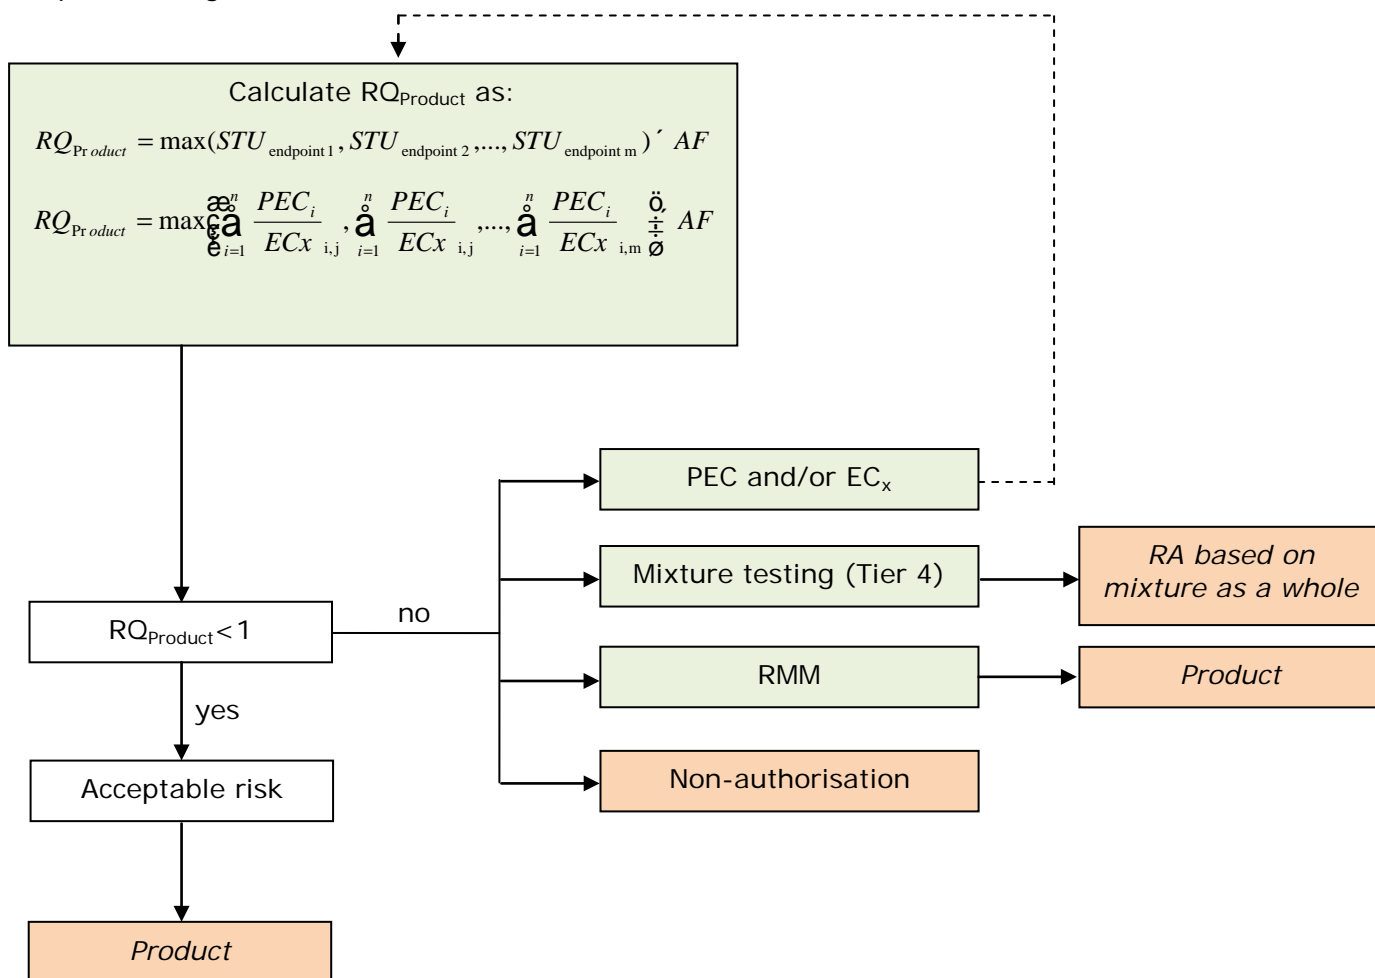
Calculate $RQ_{Product}$ as:

$RQ_{Product} = \max(STU_{endpoint\,1}, STU_{endpoint\,2}, ..., STU_{endpoint\,m}) \times AF$

$RQ_{Product} = \max\left(\sum_{i=1}^{n} \frac{PEC_i}{ECx}_{i,j}, \sum_{i=1}^{n} \frac{PEC_i}{ECx}_{i,j}, ..., \sum_{i=1}^{n} \frac{PEC_i}{ECx}_{i,m}\right) \times AF$

$RQ_{Product} < 1$

no

yes

Acceptable risk

Product

PEC and/or $EC_x$

Mixture testing (Tier 4)

RA based on mixture as a whole

RMM

Product

Non-authorisation